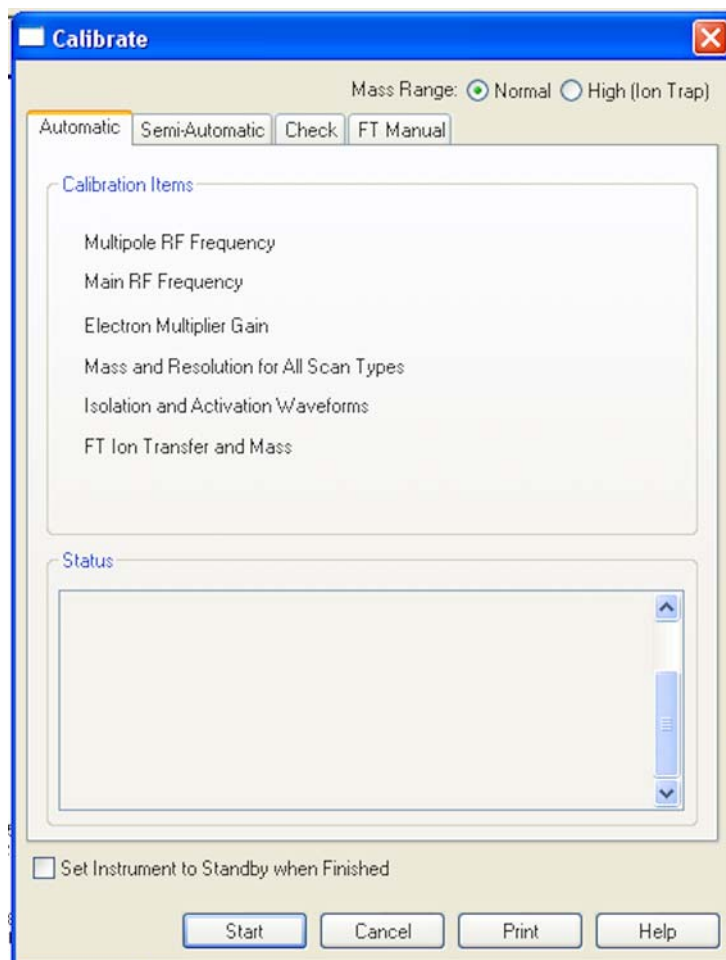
Calibrate

Mass Range: Normal High (Ion Trap)

Automatic | Semi-Automatic | Check | FT Manual

Calibration Items

Multipole RF Frequency

Main RF Frequency

Electron Multiplier Gain

Mass and Resolution for All Scan Types

Isolation and Activation Waveforms

FT Ion Transfer and Mass

Status

Set Instrument to Standby when Finished

Start | Cancel | Print | Help